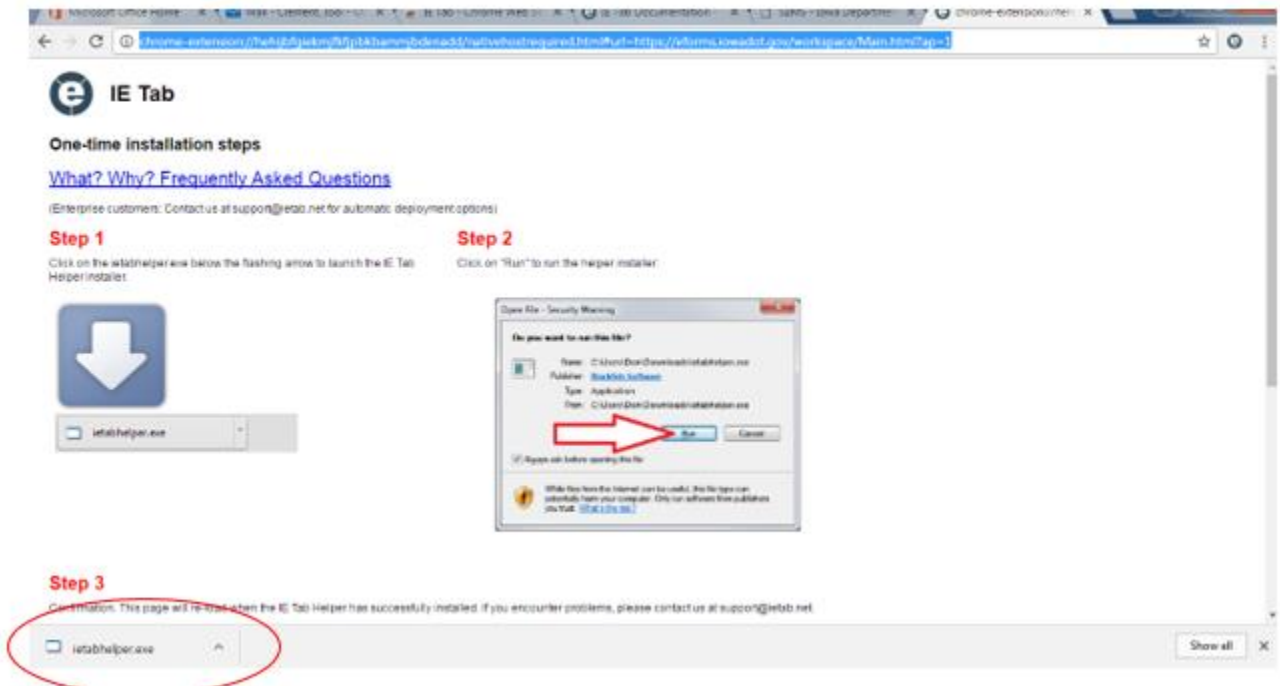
Microsoft Office Home | Mail - Clement, Jod | IE Tab - Chrome Web | IE Tab Documentation | Safety - Iowa Departme | chrome-extension://

chrome-extension://hehijbfgiekmjfkfjpbkbammjbdenadd/nativehostrequired.html#url=https://eforms.iowadot.gov/workspace/Main.html?ap=1

IE Tab

One-time installation steps

What? Why? Frequently Asked Questions

(Enterprise customers: Contact us at support@ietab.net for automatic deployment options)

Step 1

Click on the ietabhelper.exe below the flashing arrow to launch the IE Tab Helper installer.

ietabhelper.exe

Step 2

Click on "Run" to run the helper installer.

Open File - Security Warning

Do you want to run this file?

Name: C:\Users\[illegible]\Downloads\ietabhelper.exe
Publisher: Blackfish Software
Type: Application
From: C:\Users\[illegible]\Downloads\ietabhelper.exe

Run Cancel

Always ask before opening this file

While files from the Internet can be useful, this file type can potentially harm your computer. Only run software from publishers you trust. What's the risk?

Step 3

Confirmation. This page will reload when the IE Tab Helper has successfully installed. If you encounter problems, please contact us at support@ietab.net

ietabhelper.exe

Show all